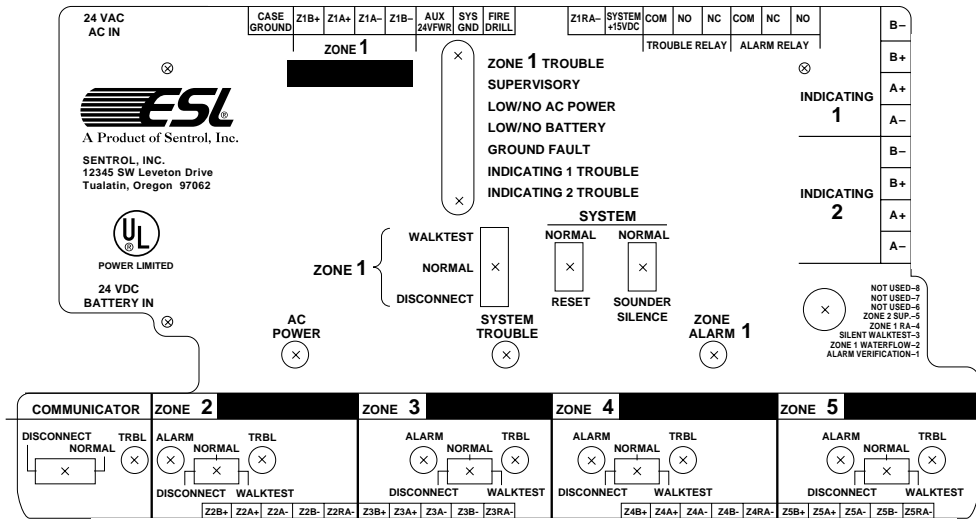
24 VAC
AC IN

| CASE GROUND | Z1B+ | Z1A+ | Z1A– | Z1B– | AUX 24VFWR | SYS GND | FIRE DRILL |
|---|---|---|---|---|---|---|---|

ZONE 1

| Z1RA– | SYSTEM +15VDC | COM | NO | NC | COM | NC | NO |
|---|---|---|---|---|---|---|---|

TROUBLE RELAY   ALARM RELAY

ESL
A Product of Sentrol, Inc.

SENTROL, INC.
12345 SW Leveton Drive
Tualatin, Oregon 97062

UL
POWER LIMITED

24 VDC
BATTERY IN

ZONE 1 TROUBLE
SUPERVISORY
LOW/NO AC POWER
LOW/NO BATTERY
GROUND FAULT
INDICATING 1 TROUBLE
INDICATING 2 TROUBLE

B–
B+
A+
A–
INDICATING 1

B–
B+
A+
A–
INDICATING 2

ZONE 1
WALKTEST
NORMAL
DISCONNECT

SYSTEM
NORMAL
RESET
NORMAL
SOUNDER SILENCE

NOT USED–8
NOT USED–7
NOT USED–6
ZONE 2 SUP.–5
ZONE 1 RA–4
SILENT WALKTEST–3
ZONE 1 WATERFLOW–2
ALARM VERIFICATION–1

AC POWER

SYSTEM TROUBLE

ZONE ALARM 1

COMMUNICATOR
DISCONNECT
NORMAL
TRBL

ZONE 2
ALARM
NORMAL
TRBL
DISCONNECT
WALKTEST
Z2B+ Z2A+ Z2A- Z2B- Z2RA-

ZONE 3
ALARM
NORMAL
TRBL
DISCONNECT
WALKTEST
Z3B+ Z3A+ Z3A- Z3B- Z3RA-

ZONE 4
ALARM
NORMAL
TRBL
DISCONNECT
WALKTEST
Z4B+ Z4A+ Z4A- Z4B- Z4RA-

ZONE 5
ALARM
NORMAL
TRBL
DISCONNECT
WALKTEST
Z5B+ Z5A+ Z5A- Z5B- Z5RA-